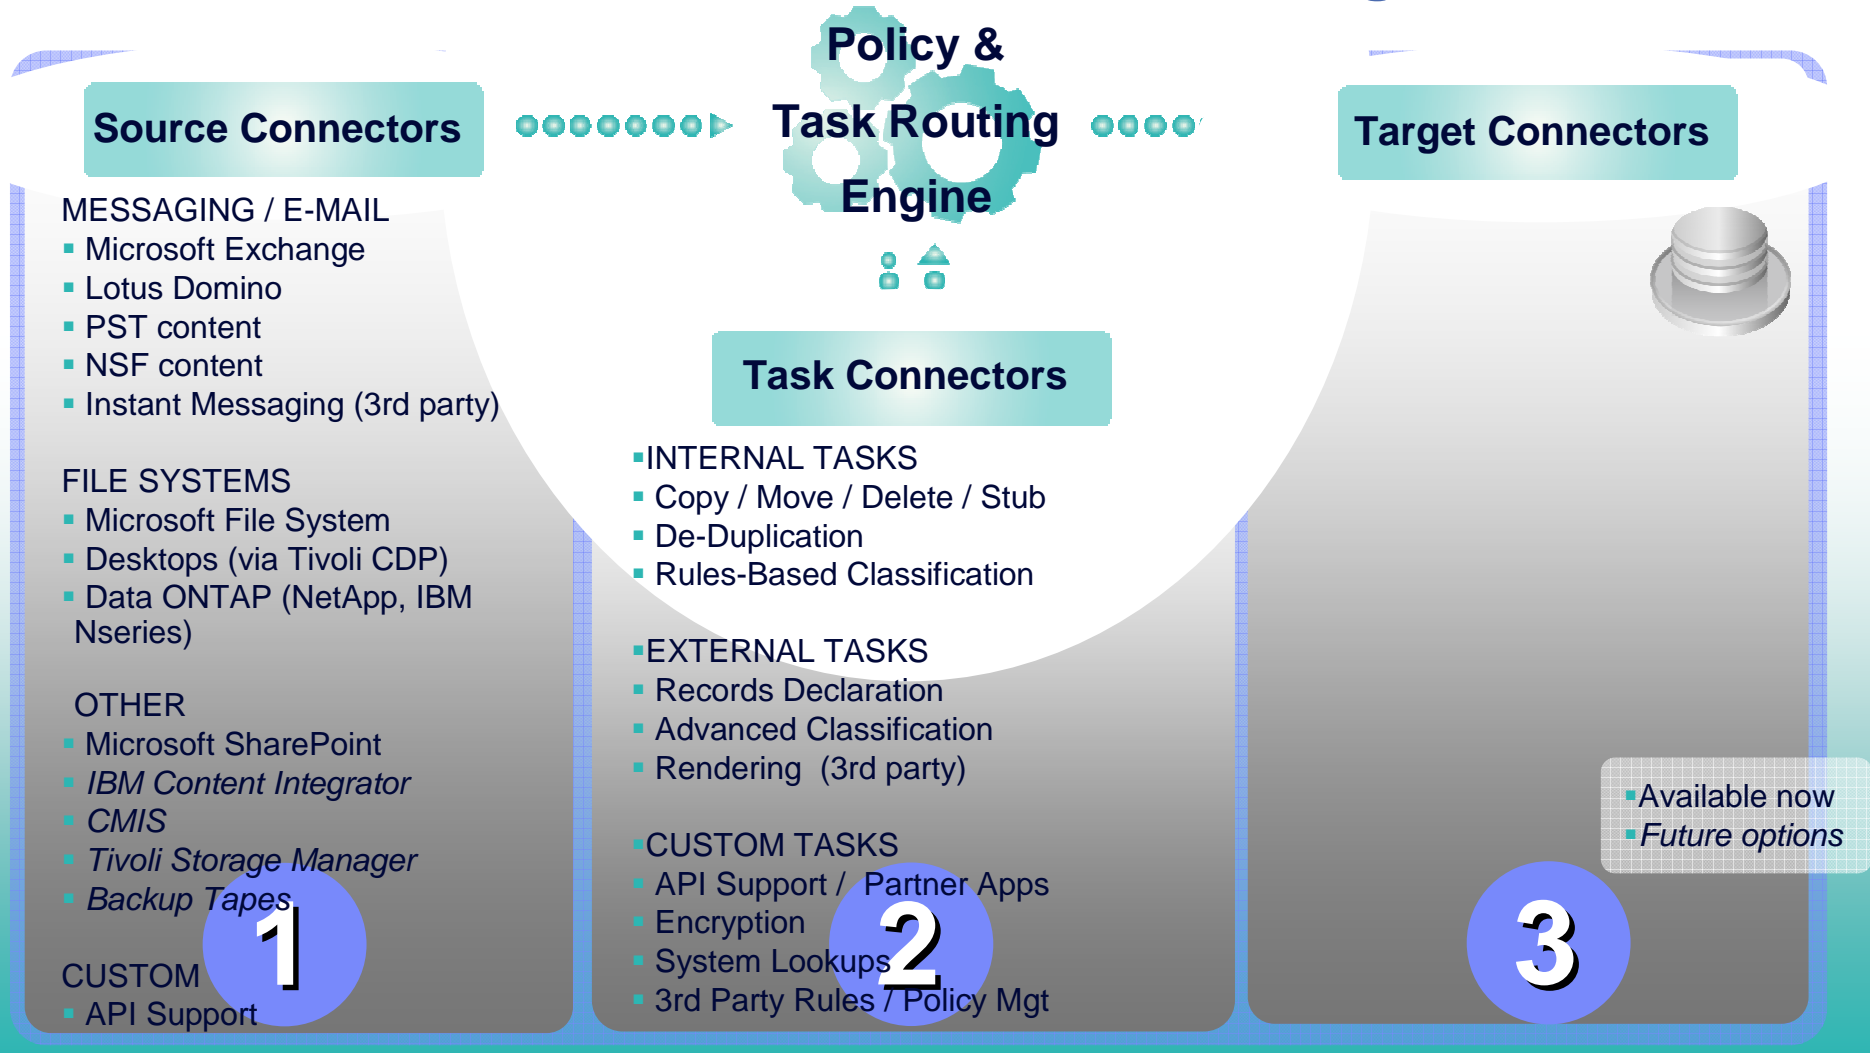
Policy & Task Routing Engine

Source Connectors

Target Connectors

MESSAGING / E-MAIL
Microsoft Exchange
Lotus Domino
PST content
NSF content
Instant Messaging (3rd party)

FILE SYSTEMS
Microsoft File System
Desktops (via Tivoli CDP)
Data ONTAP (NetApp, IBM Nseries)

OTHER
Microsoft SharePoint
*IBM Content Integrator*
*CMIS*
*Tivoli Storage Manager*
*Backup Tapes*

CUSTOM
API Support

1

Task Connectors

INTERNAL TASKS
Copy / Move / Delete / Stub
De-Duplication
Rules-Based Classification

EXTERNAL TASKS
Records Declaration
Advanced Classification
Rendering (3rd party)

CUSTOM TASKS
API Support / Partner Apps
Encryption
System Lookups
3rd Party Rules / Policy Mgt

2

Available now
*Future options*

3